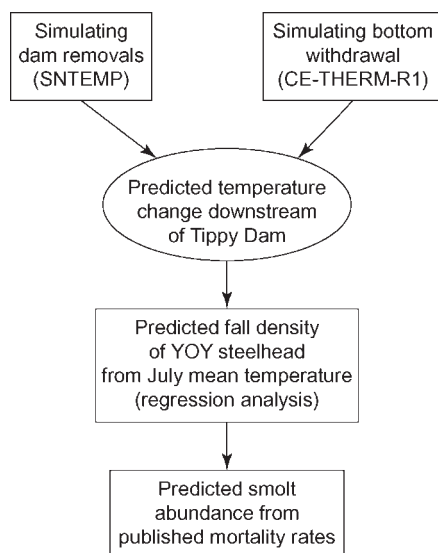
Simulating dam removals (SNTEMP)

Simulating bottom withdrawal (CE-THERM-R1)

Predicted temperature change downstream of Tippy Dam

Predicted fall density of YOY steelhead from July mean temperature (regression analysis)

Predicted smolt abundance from published mortality rates